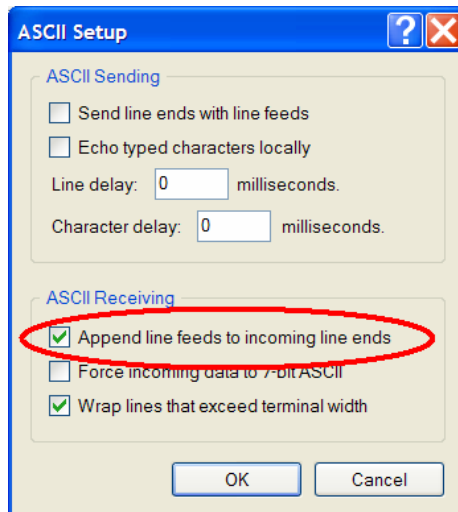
ASCII Setup

?

ASCII Sending

Send line ends with line feeds

Echo typed characters locally

Line delay: 0 milliseconds.

Character delay: 0 milliseconds.

ASCII Receiving

Append line feeds to incoming line ends

Force incoming data to 7-bit ASCII

Wrap lines that exceed terminal width

OK

Cancel